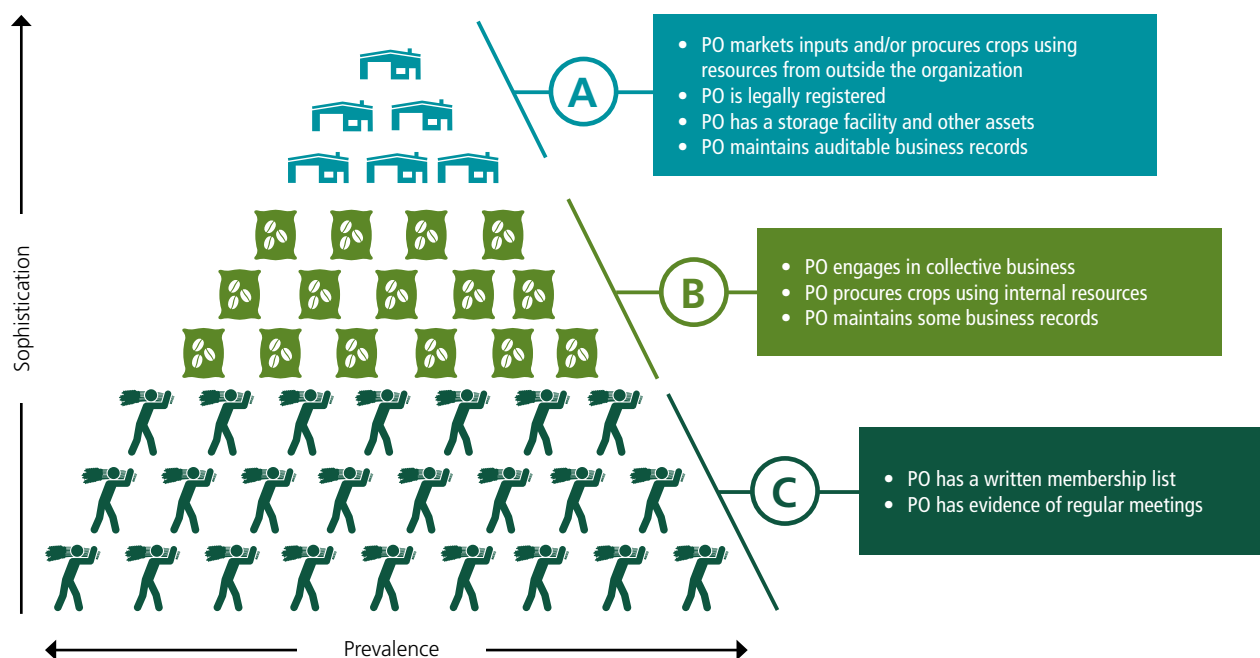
Sophistication

A

- PO markets inputs and/or procures crops using resources from outside the organization
- PO is legally registered
- PO has a storage facility and other assets
- PO maintains auditable business records

B

- PO engages in collective business
- PO procures crops using internal resources
- PO maintains some business records

C

- PO has a written membership list
- PO has evidence of regular meetings

Prevalence